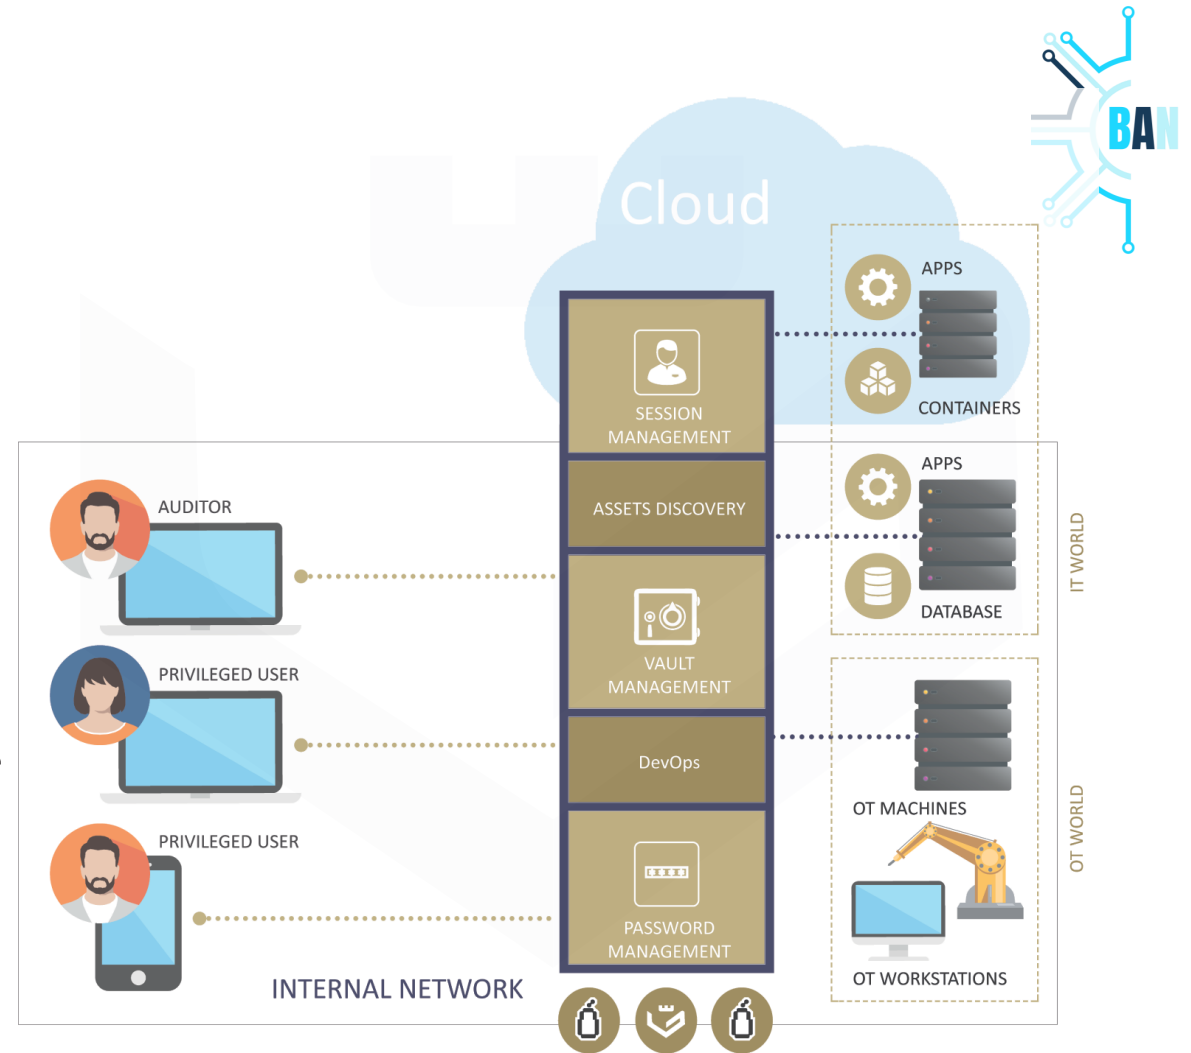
BAN

Cloud

SESSION MANAGEMENT

ASSETS DISCOVERY

VAULT MANAGEMENT

DevOps

PASSWORD MANAGEMENT

APPS

CONTAINERS

APPS

DATABASE

IT WORLD

OT MACHINES

OT WORKSTATIONS

OT WORLD

AUDITOR

PRIVILEGED USER

PRIVILEGED USER

INTERNAL NETWORK